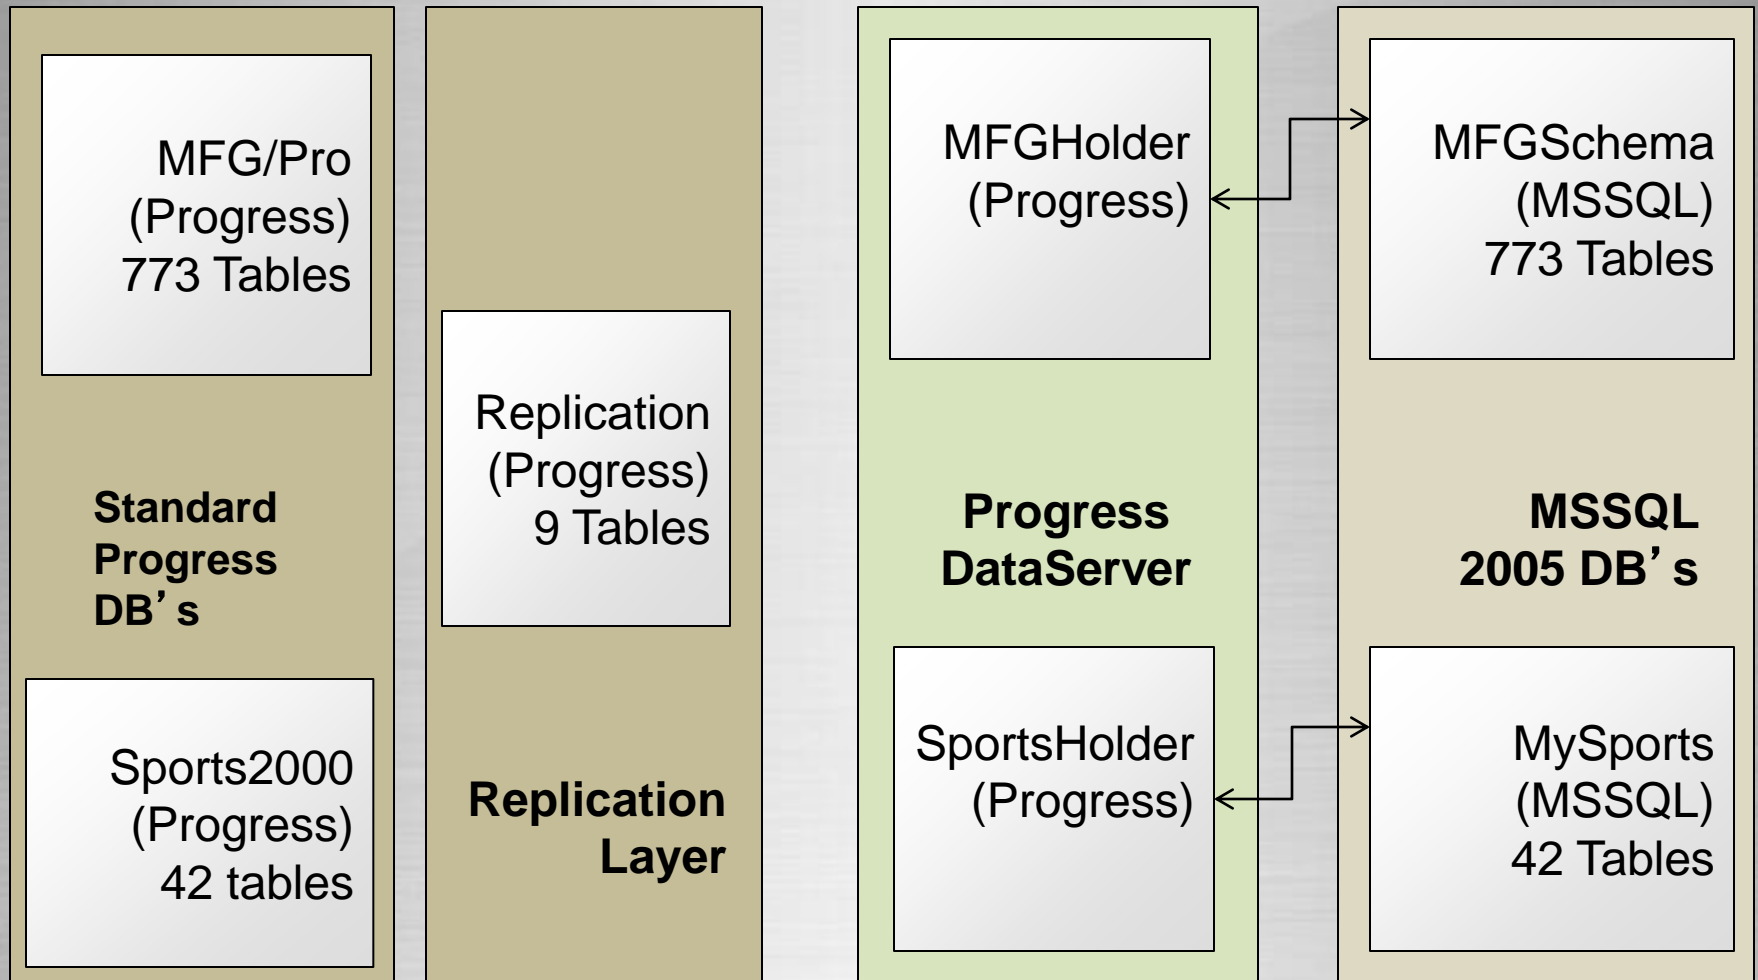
MFG/Pro
(Progress)
773 Tables

Standard
Progress
DB's

Sports2000
(Progress)
42 tables

Replication
(Progress)
9 Tables

Replication
Layer

MFGHolder
(Progress)

Progress
DataServer

SportsHolder
(Progress)

MFGSchema
(MSSQL)
773 Tables

MSSQL
2005 DB's

MySports
(MSSQL)
42 Tables